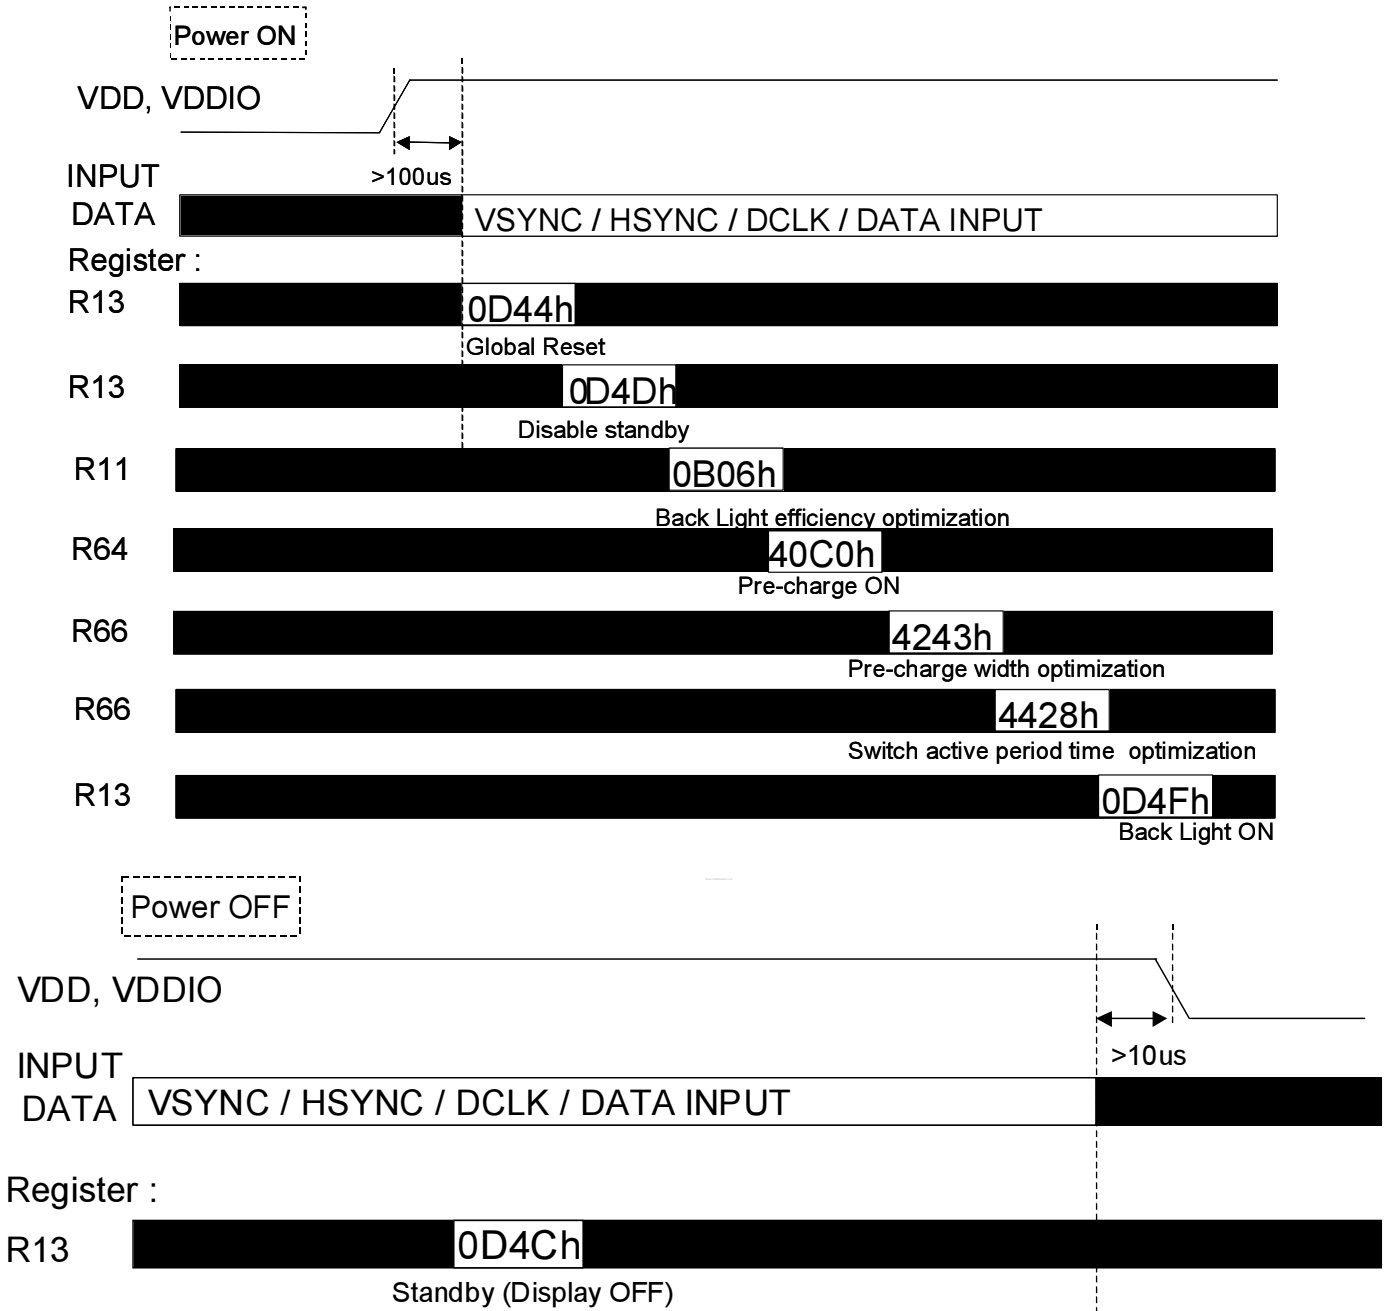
Power ON

VDD, VDDIO

>100us

INPUT DATA

VSYNC / HSYNC / DCLK / DATA INPUT

Register :

R13

0D44h

Global Reset

R13

0D4Dh

Disable standby

R11

0B06h

Back Light efficiency optimization

R64

40C0h

Pre-charge ON

R66

4243h

Pre-charge width optimization

R66

4428h

Switch active period time optimization

R13

0D4Fh

Back Light ON

Power OFF

VDD, VDDIO

>10us

INPUT DATA

VSYNC / HSYNC / DCLK / DATA INPUT

Register :

R13

0D4Ch

Standby (Display OFF)